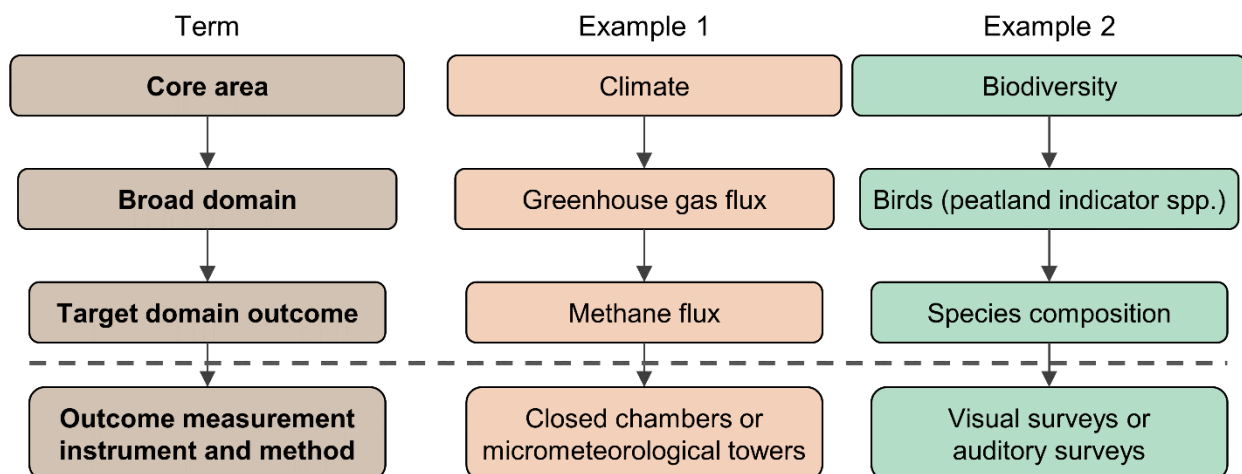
Term

Core area

Broad domain

Target domain outcome

Outcome measurement instrument and method

Example 1

Climate

Greenhouse gas flux

Methane flux

Closed chambers or micrometeorological towers

Example 2

Biodiversity

Birds (peatland indicator spp.)

Species composition

Visual surveys or auditory surveys